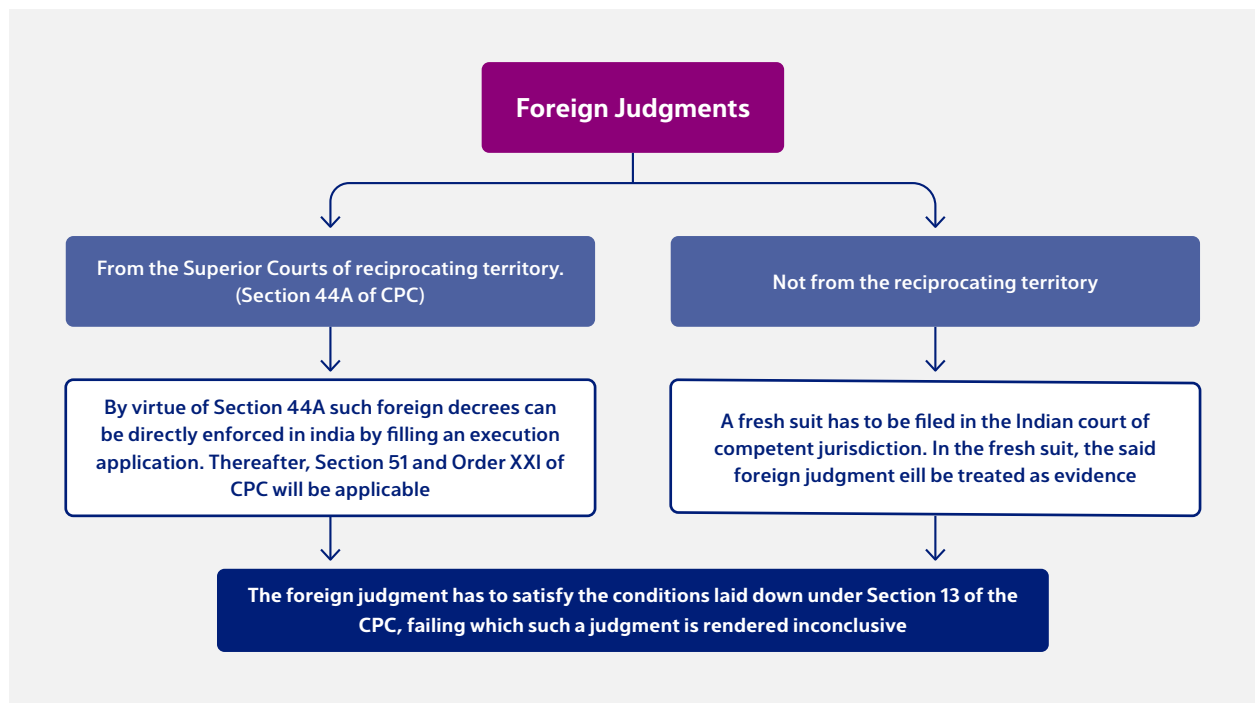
Foreign Judgments

From the Superior Courts of reciprocating territory. (Section 44A of CPC)

Not from the reciprocating territory

By virtue of Section 44A such foreign decrees can be directly enforced in india by filling an execution application. Thereafter, Section 51 and Order XXI of CPC will be applicable

A fresh suit has to be filed in the Indian court of competent jurisdiction. In the fresh suit, the said foreign judgment eill be treated as evidence

The foreign judgment has to satisfy the conditions laid down under Section 13 of the CPC, failing which such a judgment is rendered inconclusive